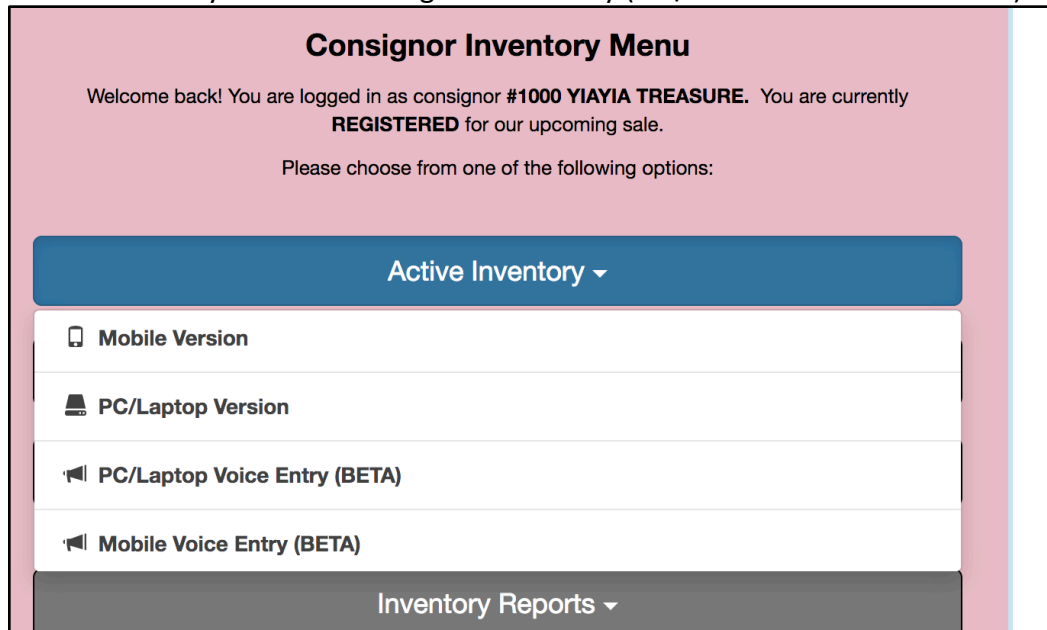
Consignor Inventory Menu

Welcome back! You are logged in as consignor #1000 YIAYIA TREASURE. You are currently REGISTERED for our upcoming sale.

Please choose from one of the following options:

Active Inventory ▾

Mobile Version

PC/Laptop Version

PC/Laptop Voice Entry (BETA)

Mobile Voice Entry (BETA)

Inventory Reports ▾